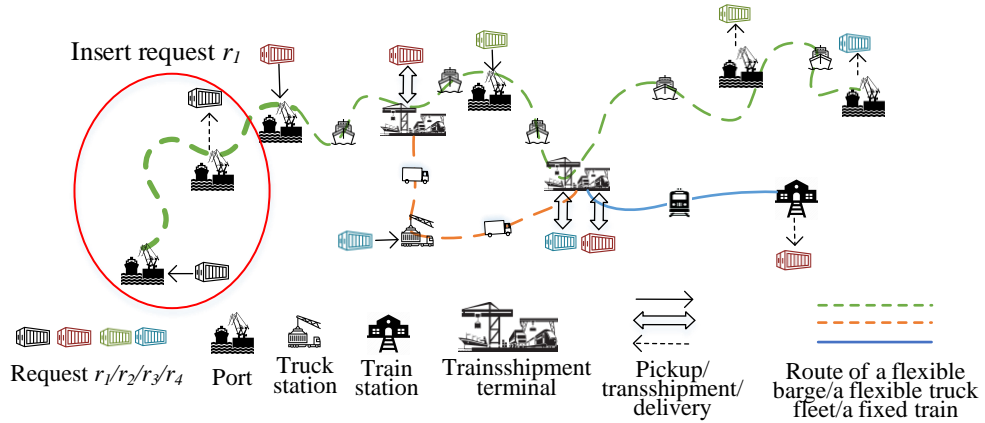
Insert request $r_1$

Request $r_1/r_2/r_3/r_4$

Port

Truck station

Train station

Trainsshipment terminal

Pickup/ transshipment/ delivery

Route of a flexible barge/a flexible truck fleet/a fixed train